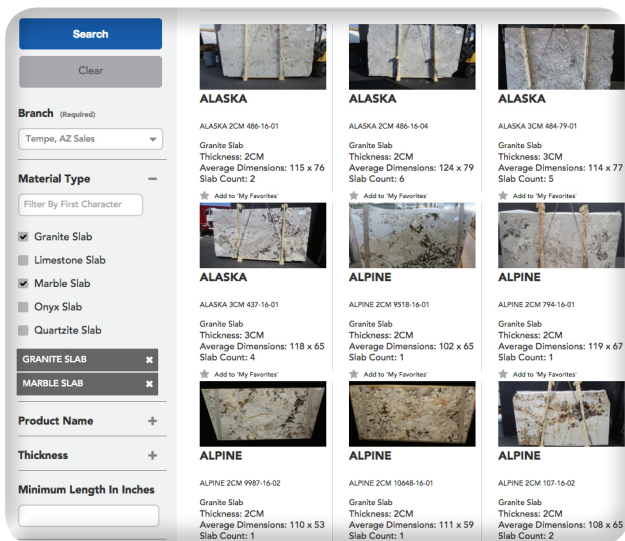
Search

Clear

Branch (Required)

Tempe, AZ Sales

Material Type −

Filter By First Character

Granite Slab

Limestone Slab

Marble Slab

Onyx Slab

Quartzite Slab

GRANITE SLAB ✖

MARBLE SLAB ✖

Product Name +

Thickness +

Minimum Length In Inches

ALASKA

ALASKA 2CM 486-16-01

Granite Slab
Thickness: 2CM
Average Dimensions: 115 x 76
Slab Count: 2

Add to 'My Favorites'

ALASKA

ALASKA 2CM 486-16-04

Granite Slab
Thickness: 2CM
Average Dimensions: 124 x 79
Slab Count: 6

Add to 'My Favorites'

ALASKA

ALASKA 3CM 484-79-01

Granite Slab
Thickness: 3CM
Average Dimensions: 114 x 77
Slab Count: 5

Add to 'My Favorites'

ALASKA

ALASKA 3CM 437-16-01

Granite Slab
Thickness: 3CM
Average Dimensions: 118 x 65
Slab Count: 4

Add to 'My Favorites'

ALPINE

ALPINE 2CM 9518-16-01

Granite Slab
Thickness: 2CM
Average Dimensions: 102 x 65
Slab Count: 1

Add to 'My Favorites'

ALPINE

ALPINE 2CM 794-16-01

Granite Slab
Thickness: 2CM
Average Dimensions: 119 x 67
Slab Count: 1

Add to 'My Favorites'

ALPINE

ALPINE 2CM 9987-16-02

Granite Slab
Thickness: 2CM
Average Dimensions: 110 x 53
Slab Count: 1

ALPINE

ALPINE 2CM 10648-16-01

Granite Slab
Thickness: 2CM
Average Dimensions: 111 x 59
Slab Count: 1

ALPINE

ALPINE 2CM 107-16-02

Granite Slab
Thickness: 2CM
Average Dimensions: 108 x 65
Slab Count: 2